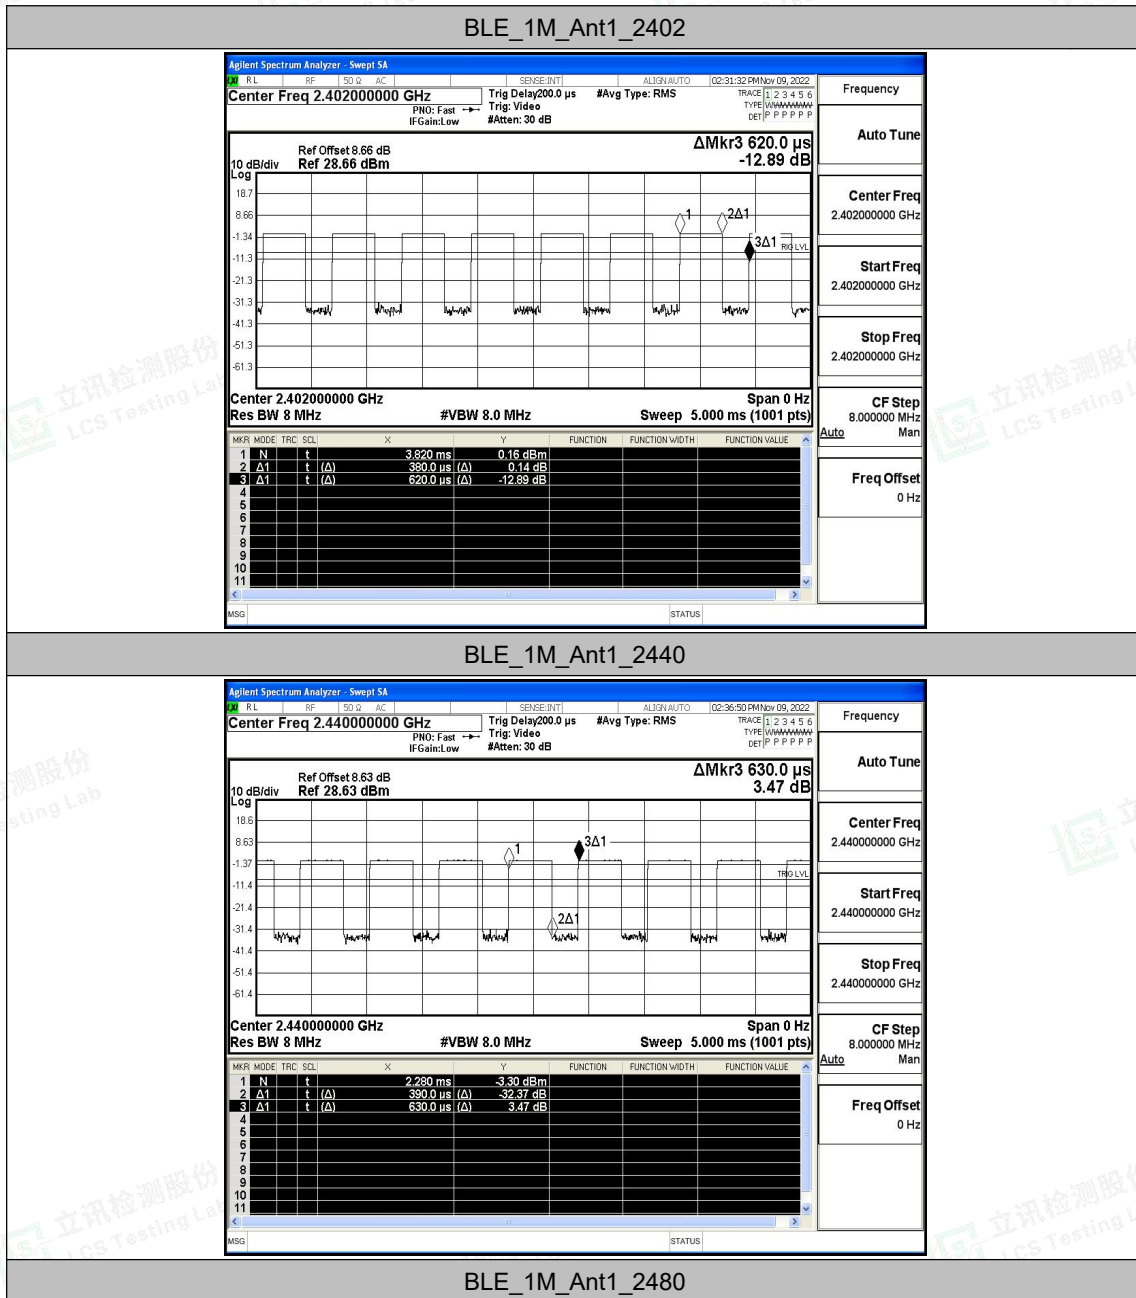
BLE_1M_Ant1_2402

Agilent Spectrum Analyzer - Swept SA
RL RF 50 Ω AC SENSE:INT ALIGN AUTO 02:31:32 PM Nov 09, 2022
Center Freq 2.402000000 GHz
PNO: Fast IFGain:Low
Trig Delay200.0 µs Trig: Video #Atten: 30 dB
#Avg Type: RMS
TRACE 1 2 3 4 5 6 TYPE WWWWWW DET P P P P P P
Frequency

Ref Offset 8.66 dB
10 dB/div Ref 28.66 dBm
Log
ΔMkr3 620.0 µs
-12.89 dB

18.7
8.66
-1.34
-11.3
-21.3
-31.3
-41.3
-51.3
-61.3
1 2Δ1 3Δ1 TRIG LVL

Center 2.402000000 GHz
Res BW 8 MHz
#VBW 8.0 MHz
Span 0 Hz
Sweep 5.000 ms (1001 pts)

| MKR | MODE | TRC | SCL | X | Y | FUNCTION | FUNCTION WIDTH | FUNCTION VALUE |
|---|---|---|---|---|---|---|---|---|
| 1 | N | | t | 3.820 ms | 0.16 dBm | | | |
| 2 | Δ1 | | t (Δ) | 380.0 µs (Δ) | 0.14 dB | | | |
| 3 | Δ1 | | t (Δ) | 620.0 µs (Δ) | -12.89 dB | | | |
| 4 | | | | | | | | |
| 5 | | | | | | | | |
| 6 | | | | | | | | |
| 7 | | | | | | | | |
| 8 | | | | | | | | |
| 9 | | | | | | | | |
| 10 | | | | | | | | |
| 11 | | | | | | | | |

MSG STATUS

Auto Tune
Center Freq 2.402000000 GHz
Start Freq 2.402000000 GHz
Stop Freq 2.402000000 GHz
CF Step 8.000000 MHz Auto Man
Freq Offset 0 Hz

BLE_1M_Ant1_2440

Agilent Spectrum Analyzer - Swept SA
RL RF 50 Ω AC SENSE:INT ALIGN AUTO 02:36:50 PM Nov 09, 2022
Center Freq 2.440000000 GHz
PNO: Fast IFGain:Low
Trig Delay200.0 µs Trig: Video #Atten: 30 dB
#Avg Type: RMS
TRACE 1 2 3 4 5 6 TYPE WWWWWW DET P P P P P P
Frequency

Ref Offset 8.63 dB
10 dB/div Ref 28.63 dBm
Log
ΔMkr3 630.0 µs
3.47 dB

18.6
8.63
-1.37
-11.4
-21.4
-31.4
-41.4
-51.4
-61.4
1 3Δ1 2Δ1 TRIG LVL

Center 2.440000000 GHz
Res BW 8 MHz
#VBW 8.0 MHz
Span 0 Hz
Sweep 5.000 ms (1001 pts)

| MKR | MODE | TRC | SCL | X | Y | FUNCTION | FUNCTION WIDTH | FUNCTION VALUE |
|---|---|---|---|---|---|---|---|---|
| 1 | N | | t | 2.280 ms | -3.30 dBm | | | |
| 2 | Δ1 | | t (Δ) | 390.0 µs (Δ) | -32.37 dB | | | |
| 3 | Δ1 | | t (Δ) | 630.0 µs (Δ) | 3.47 dB | | | |
| 4 | | | | | | | | |
| 5 | | | | | | | | |
| 6 | | | | | | | | |
| 7 | | | | | | | | |
| 8 | | | | | | | | |
| 9 | | | | | | | | |
| 10 | | | | | | | | |
| 11 | | | | | | | | |

MSG STATUS

Auto Tune
Center Freq 2.440000000 GHz
Start Freq 2.440000000 GHz
Stop Freq 2.440000000 GHz
CF Step 8.000000 MHz Auto Man
Freq Offset 0 Hz

BLE_1M_Ant1_2480